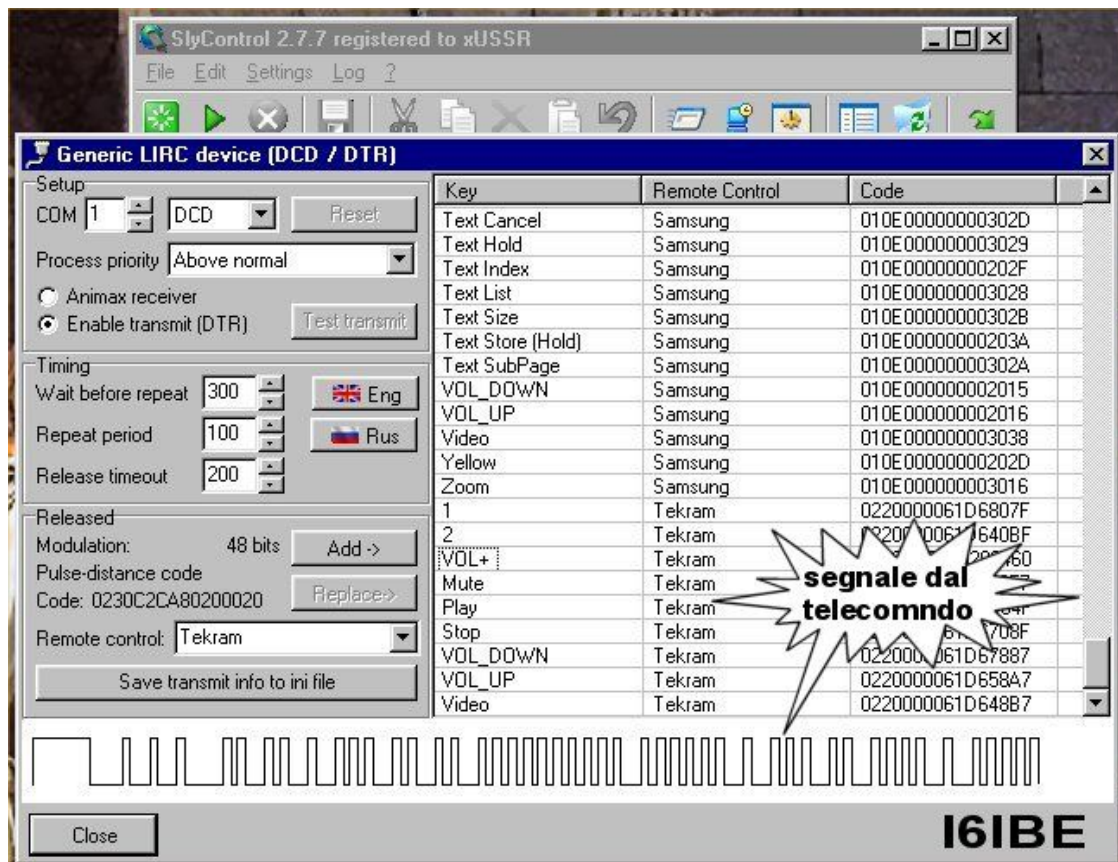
SlyControl 2.7.7 registered to xUSSR

File Edit Settings Log ?

Generic LIRC device (DCD / DTR)

Setup
COM 1 DCD Reset
Process priority Above normal
Animax receiver
Enable transmit (DTR) Test transmit

Timing
Wait before repeat 300 Eng
Repeat period 100 Rus
Release timeout 200

Released
Modulation: 48 bits Add ->
Pulse-distance code
Code: 0230C2CA80200020 Replace->
Remote control: Tekram
Save transmit info to ini file

| Key | Remote Control | Code |
|---|---|---|
| Text Cancel | Samsung | 010E00000000302D |
| Text Hold | Samsung | 010E000000003029 |
| Text Index | Samsung | 010E00000000202F |
| Text List | Samsung | 010E000000003028 |
| Text Size | Samsung | 010E00000000302B |
| Text Store (Hold) | Samsung | 010E00000000203A |
| Text SubPage | Samsung | 010E00000000302A |
| VOL_DOWN | Samsung | 010E000000002015 |
| VOL_UP | Samsung | 010E000000002016 |
| Video | Samsung | 010E000000003038 |
| Yellow | Samsung | 010E00000000202D |
| Zoom | Samsung | 010E000000003016 |
| 1 | Tekram | 0220000061D6807F |
| 2 | Tekram | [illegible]640BF |
| VOL+ | Tekram | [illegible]60 |
| Mute | Tekram | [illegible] |
| Play | Tekram | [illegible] |
| Stop | Tekram | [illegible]708F |
| VOL_DOWN | Tekram | 022000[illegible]061D67887 |
| VOL_UP | Tekram | 0220000061D658A7 |
| Video | Tekram | 0220000061D648B7 |

segnale dal telecomndo

Close

I6IBE